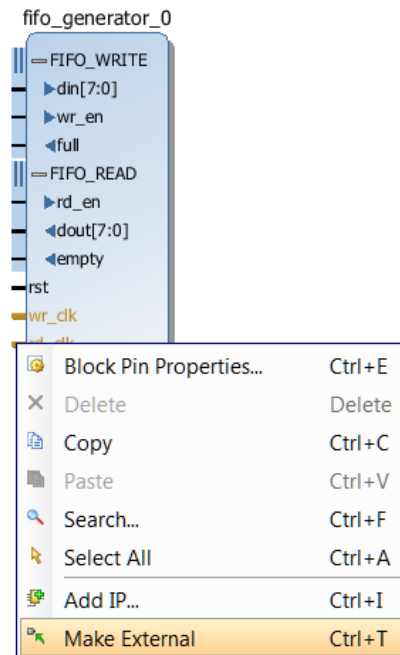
fifo_generator_0

FIFO_WRITE
din[7:0]
wr_en
full
FIFO_READ
rd_en
dout[7:0]
empty
rst
wr_clk
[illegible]

Block Pin Properties... Ctrl+E
Delete Delete
Copy Ctrl+C
Paste Ctrl+V
Search... Ctrl+F
Select All Ctrl+A
Add IP... Ctrl+I
Make External Ctrl+T